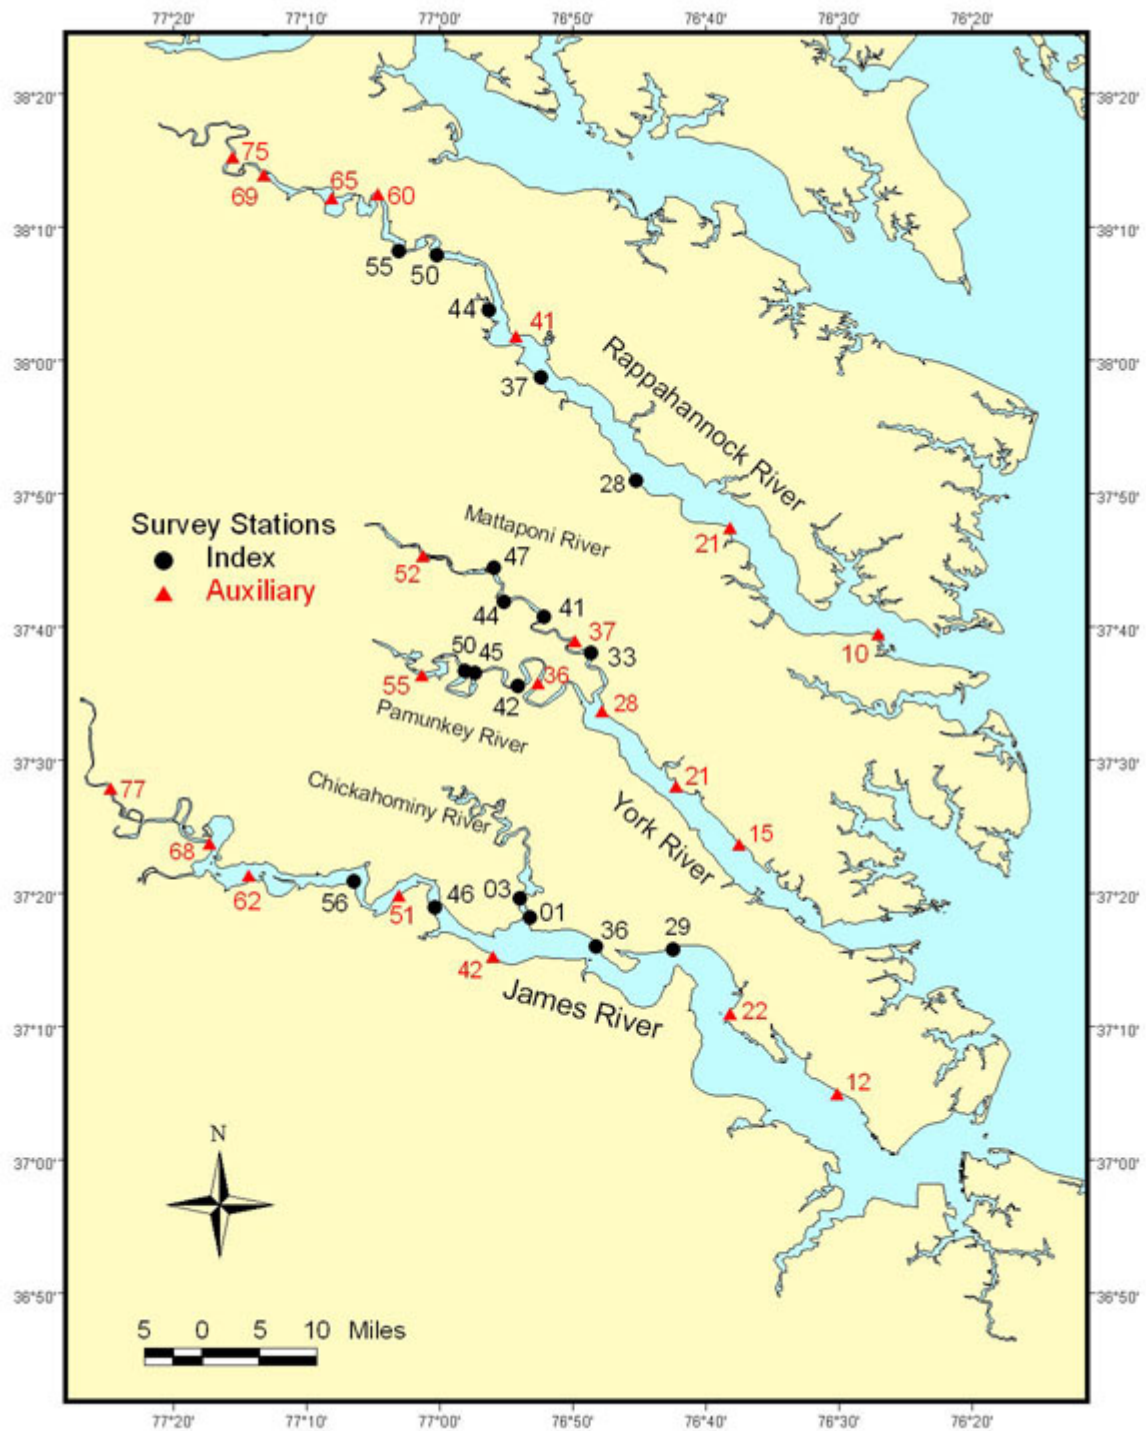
77°20' 77°10' 77°00' 76°50' 76°40' 76°30' 76°20'

38°20' 38°10' 38°00' 37°50' 37°40' 37°30' 37°20' 37°10' 37°00' 36°50'

38°20' 38°10' 38°00' 37°50' 37°40' 37°30' 37°20' 37°10' 37°00' 36°50'

75
69
65
60
55
50
44
41
37
Rappahannock River
28
21
10

Survey Stations
Index
Auxiliary

Mattaponi River
52
47
44
41
37
33
50
45
55
36
42
28
Pamunkey River
21
15
York River

77
Chickahominy River
68
62
56
51
46
03
01
36
29
42
22
James River
12

N

5 0 5 10 Miles

77°20' 77°10' 77°00' 76°50' 76°40' 76°30' 76°20'